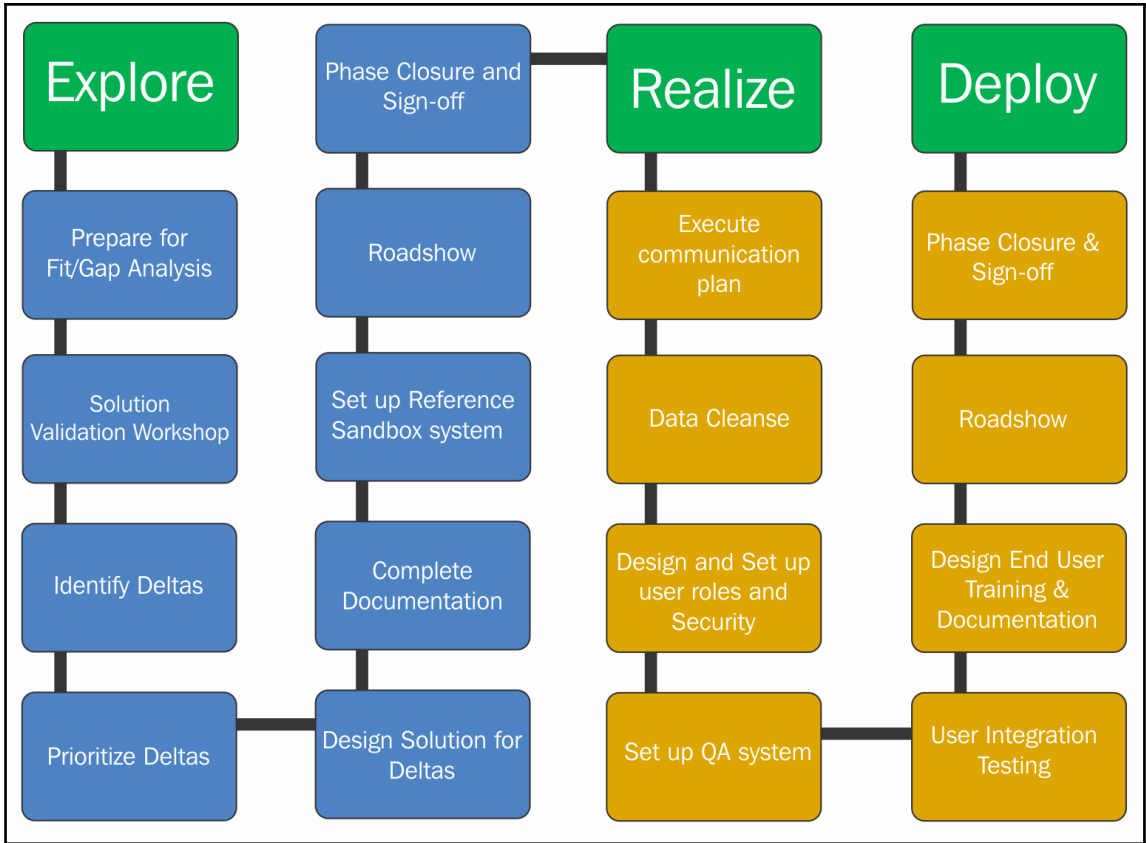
Explore

Prepare for Fit/Gap Analysis

Solution Validation Workshop

Identify Deltas

Prioritize Deltas

Design Solution for Deltas

Complete Documentation

Set up Reference Sandbox system

Roadshow

Phase Closure and Sign-off

Realize

Execute communication plan

Data Cleanse

Design and Set up user roles and Security

Set up QA system

User Integration Testing

Design End User Training & Documentation

Roadshow

Phase Closure & Sign-off

Deploy